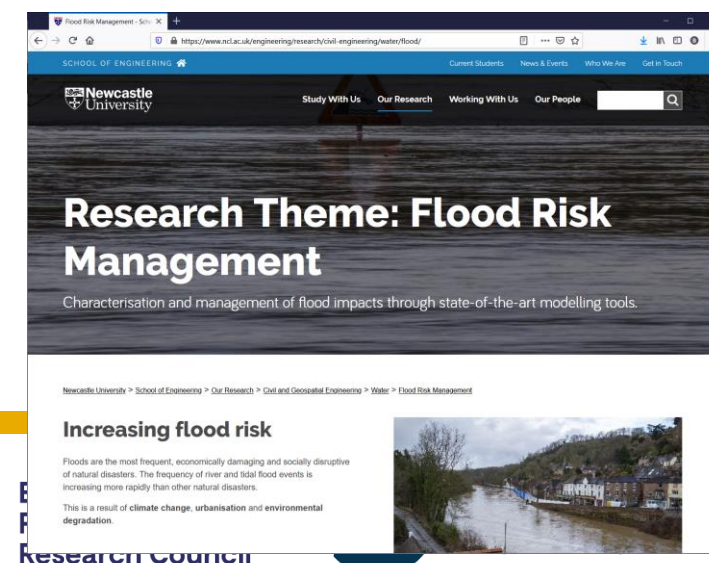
Flood Risk Management - Scho ×

https://www.ncl.ac.uk/engineering/research/civil-engineering/water/flood/

SCHOOL OF ENGINEERING

Current Students News & Events Who We Are Get In Touch

Newcastle University

Study With Us Our Research Working With Us Our People

Research Theme: Flood Risk Management

Characterisation and management of flood impacts through state-of-the-art modelling tools.

Newcastle University > School of Engineering > Our Research > Civil and Geospatial Engineering > Water > Flood Risk Management

Increasing flood risk

Floods are the most frequent, economically damaging and socially disruptive of natural disasters. The frequency of river and tidal flood events is increasing more rapidly than other natural disasters.

This is a result of climate change, urbanisation and environmental degradation.

E
F
Research Council